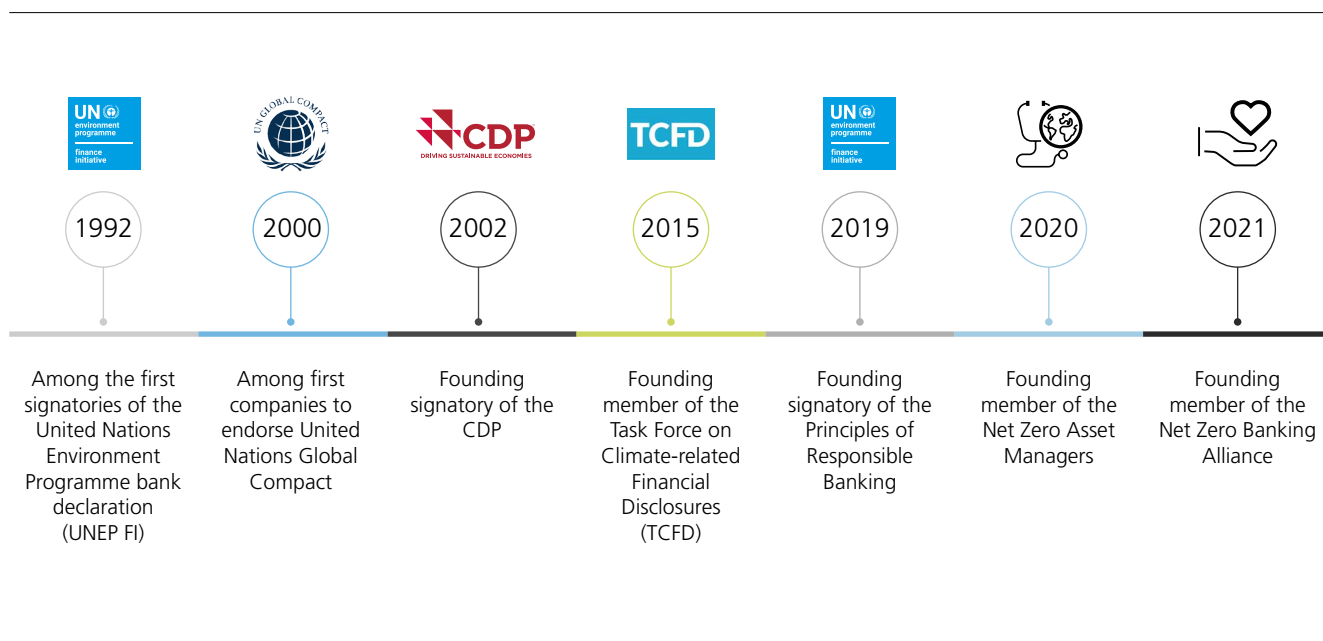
UN environment programme finance initiative

1992

Among the first signatories of the United Nations Environment Programme bank declaration (UNEP FI)

UN GLOBAL COMPACT

2000

Among first companies to endorse United Nations Global Compact

CDP DRIVING SUSTAINABLE ECONOMIES

2002

Founding signatory of the CDP

TCFD

2015

Founding member of the Task Force on Climate-related Financial Disclosures (TCFD)

UN environment programme finance initiative

2019

Founding signatory of the Principles of Responsible Banking

2020

Founding member of the Net Zero Asset Managers

2021

Founding member of the Net Zero Banking Alliance